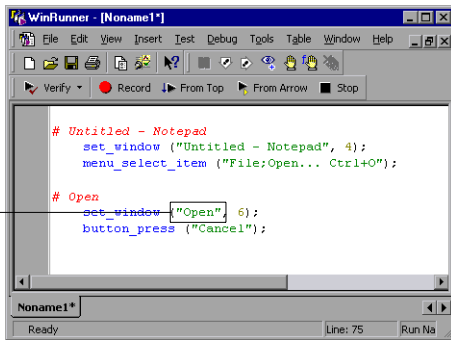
WinRunner - [Noname1*]

File Edit View Insert Test Debug Tools Table Window Help

Verify Record From Top From Arrow Stop

# Untitled - Notepad
set_window ("Untitled - Notepad", 4);
menu_select_item ("File;Open... Ctrl+O");

# Open
set_window ("Open", 6);
button_press ("Cancel");

Noname1*

Ready Line: 75 Run Na